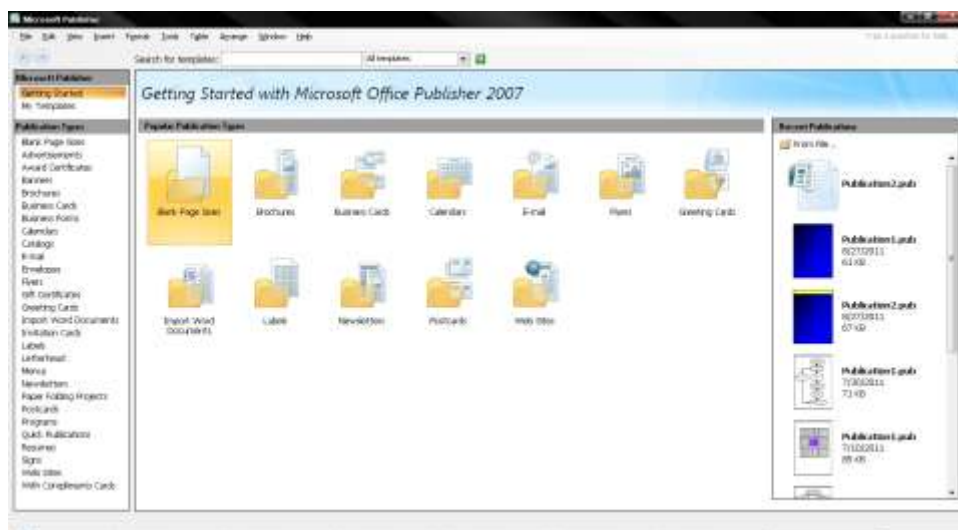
Microsoft Publisher

File Edit View Insert Format Tools Table Arrange Window Help

Type a question for help

Search for templates: All templates

Microsoft Publisher
Getting Started
My Templates

Publication Types
Blank Page Sizes
Advertisements
Award Certificates
Banners
Brochures
Business Cards
Business Forms
Calendars
Catalogs
E-mail
Envelopes
Flyers
Gift Certificates
Greeting Cards
Import Word Documents
Invitation Cards
Labels
Letterhead
Menus
Newsletters
Paper Folding Projects
Postcards
Programs
Quick Publications
Resumes
Signs
Web Sites
With Compliments Cards

Getting Started with Microsoft Office Publisher 2007

Popular Publication Types

Blank Page Sizes
Brochures
Business Cards
Calendars
E-mail
Flyers
Greeting Cards
Import Word Documents
Labels
Newsletters
Postcards
Web Sites

Recent Publications
From File...
Publication2.pub
Publication1.pub
8/27/2011
61 KB
Publication2.pub
8/27/2011
67 KB
Publication1.pub
7/30/2011
73 KB
Publication1.pub
7/10/2011
88 KB